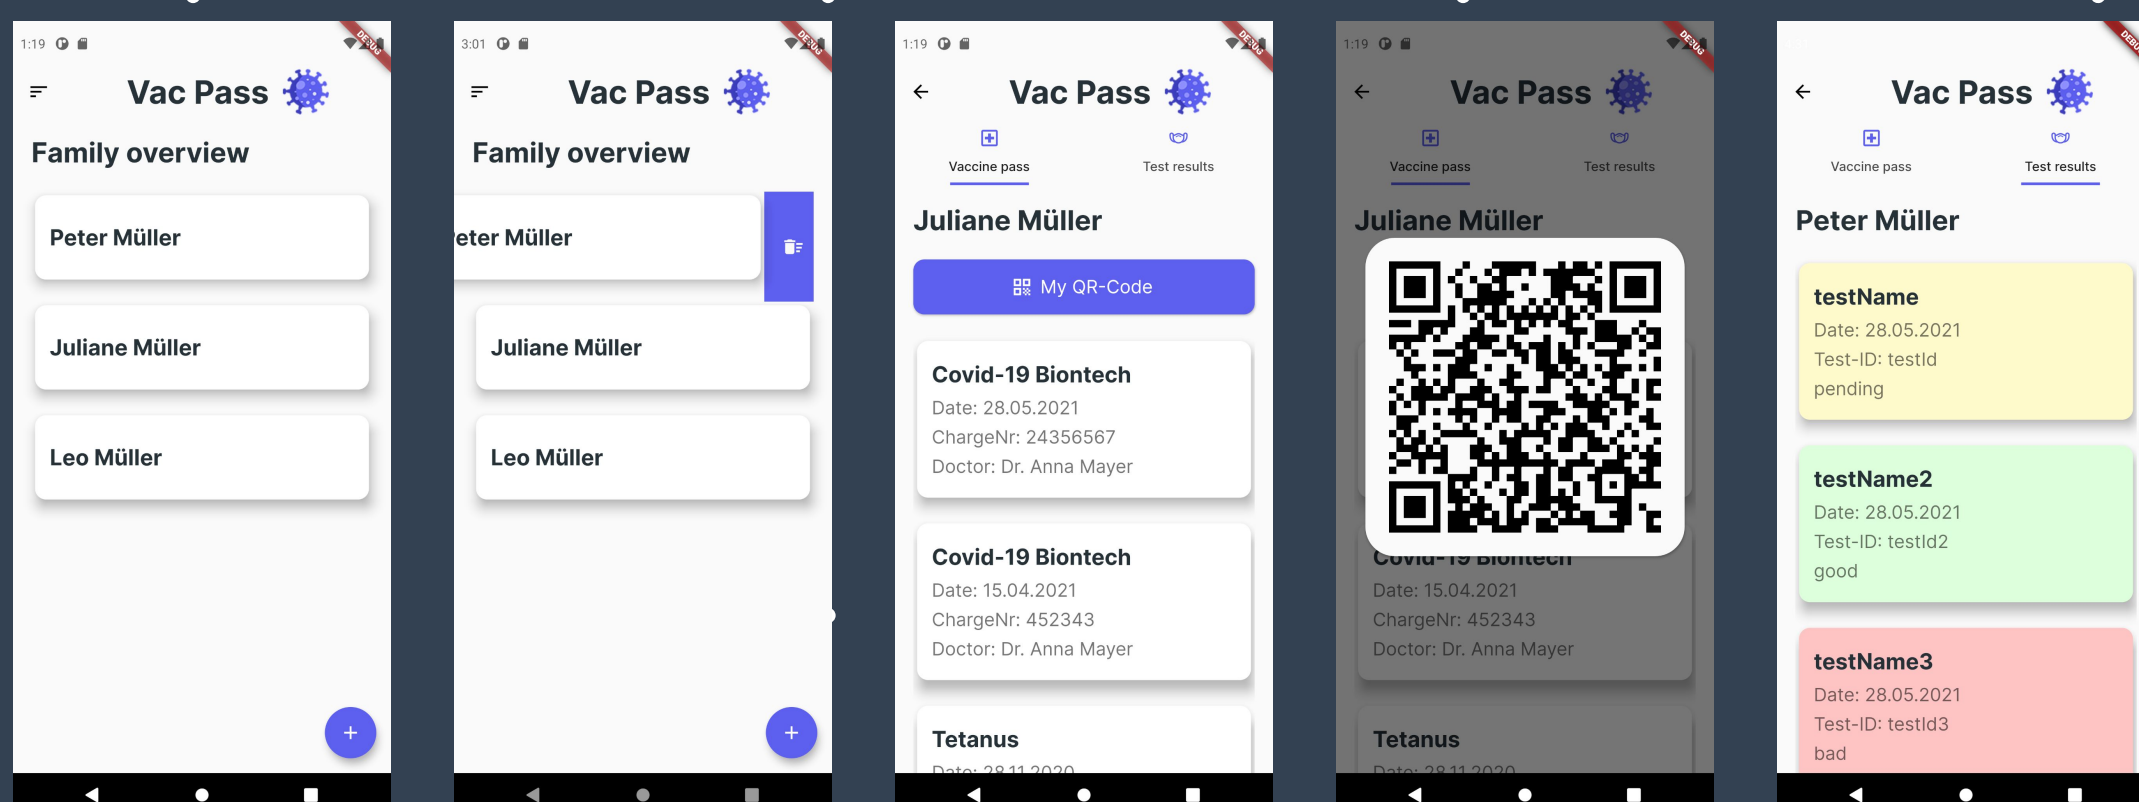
1:19
DEBUG
Vac Pass
Family overview
Peter Müller
Juliane Müller
Leo Müller
+

3:01
DEBUG
Vac Pass
Family overview
eter Müller
Juliane Müller
Leo Müller
+

1:19
DEBUG
Vac Pass
Vaccine pass
Test results
Juliane Müller
My QR-Code
Covid-19 Biontech
Date: 28.05.2021
ChargeNr: 24356567
Doctor: Dr. Anna Mayer
Covid-19 Biontech
Date: 15.04.2021
ChargeNr: 452343
Doctor: Dr. Anna Mayer
Tetanus
Date: 28.11.2020

1:19
DEBUG
Vac Pass
Vaccine pass
Test results
Juliane Müller
Covid-19 Biontech
Date: 15.04.2021
ChargeNr: 452343
Doctor: Dr. Anna Mayer
Tetanus
Date: 28.11.2020

DEBUG
Vac Pass
Vaccine pass
Test results
Peter Müller
testName
Date: 28.05.2021
Test-ID: testId
pending
testName2
Date: 28.05.2021
Test-ID: testId2
good
testName3
Date: 28.05.2021
Test-ID: testId3
bad